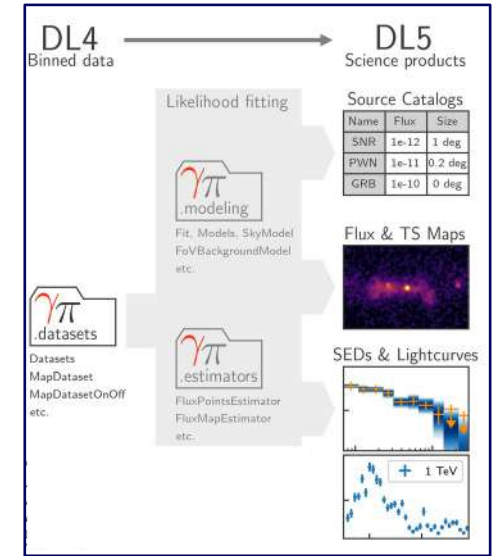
DL4
Binned data

DL5
Science products

Likelihood fitting

Source Catalogs

| Name | Flux | Size |
|---|---|---|
| SNR | 1e-12 | 1 deg |
| PWN | 1e-11 | 0.2 deg |
| GRB | 1e-10 | 0 deg |

$\gamma\pi$
.modeling

Fit, Models, SkyModel
FoVBackgroundModel
etc.

Flux & TS Maps

$\gamma\pi$
.datasets

Datasets
MapDataset
MapDatasetOnOff
etc.

$\gamma\pi$
.estimators

FluxPointsEstimator
FluxMapEstimator
etc.

SEDs & Lightcurves

1 TeV